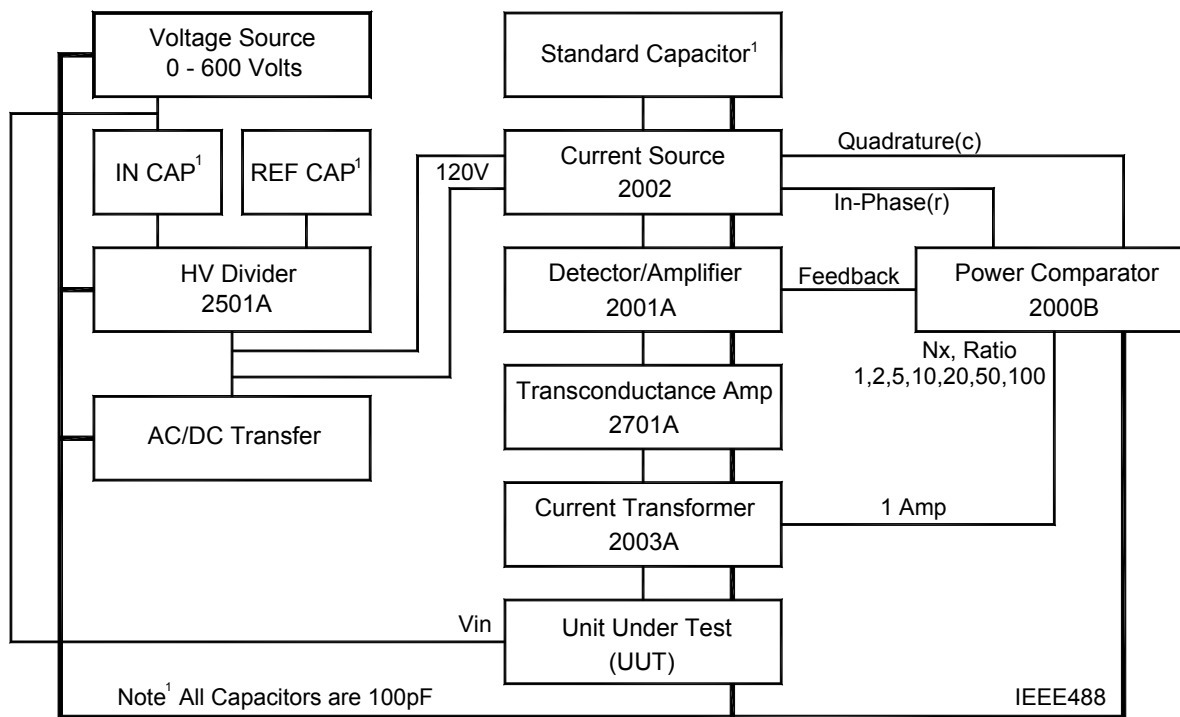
Voltage Source
0 - 600 Volts

Standard Capacitor$^1$

IN CAP$^1$

REF CAP$^1$

120V

Current Source
2002

Quadrature(c)

In-Phase(r)

HV Divider
2501A

Detector/Amplifier
2001A

Feedback

Power Comparator
2000B

Nx, Ratio
1,2,5,10,20,50,100

Transconductance Amp
2701A

AC/DC Transfer

Current Transformer
2003A

1 Amp

Vin

Unit Under Test
(UUT)

Note$^1$ All Capacitors are 100pF

IEEE488